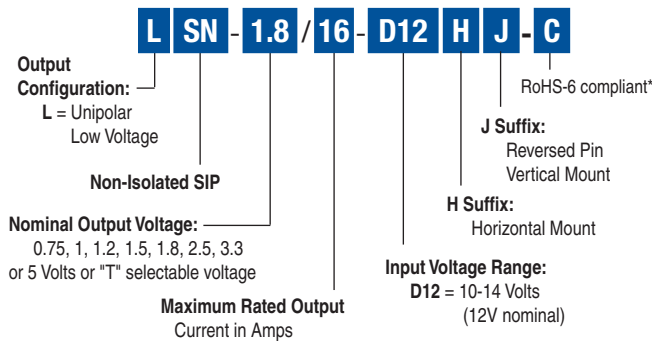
L SN - 1.8 / 16 - D12 H J - C

Output Configuration:
L = Unipolar Low Voltage

Non-Isolated SIP

Nominal Output Voltage:
0.75, 1, 1.2, 1.5, 1.8, 2.5, 3.3 or 5 Volts or "T" selectable voltage

Maximum Rated Output
Current in Amps

RoHS-6 compliant*

J Suffix:
Reversed Pin Vertical Mount

H Suffix:
Horizontal Mount

Input Voltage Range:
D12 = 10-14 Volts (12V nominal)